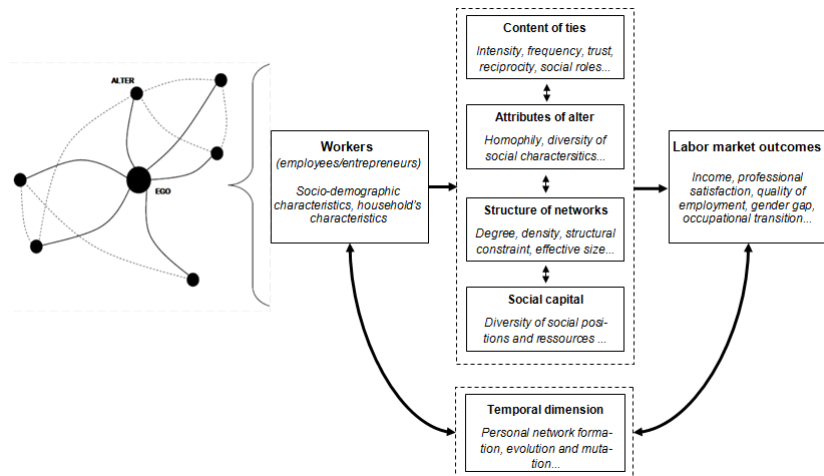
ALTER

EGO

Workers
(employees/entrepreneurs)

Socio-demographic characteristics, household's characteristics

Content of ties
Intensity, frequency, trust, reciprocity, social roles...

Attributes of alter
Homophily, diversity of social charactersitics...

Structure of networks
Degree, density, structural constraint, effective size...

Social capital
Diversity of social positions and ressources ...

Labor market outcomes
Income, professional satisfaction, quality of employment, gender gap, occupational transition...

Temporal dimension
Personal network formation, evolution and mutation...